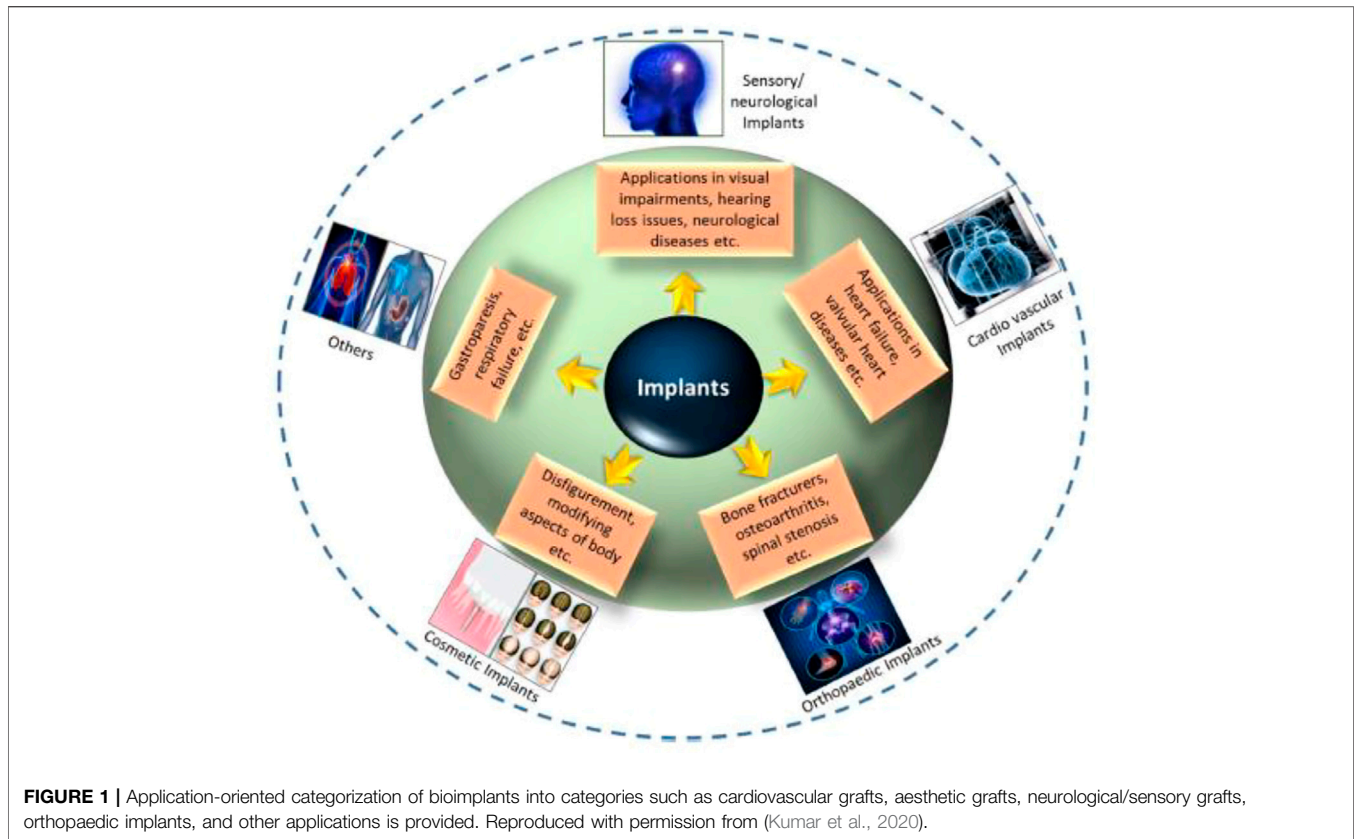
Sensory/ neurological Implants

Applications in visual impairments, hearing loss issues, neurological diseases etc.

Applications in heart failure, valvular heart diseases etc.

Cardio vascular Implants

Gastroparesis, respiratory failure, etc.

Others

Implants

Disfigurement, modifying aspects of body etc.

Bone fracturers, osteoarthritis, spinal stenosis etc.

Cosmetic Implants

Orthopaedic Implants

**FIGURE 1 |** Application-oriented categorization of bioimplants into categories such as cardiovascular grafts, aesthetic grafts, neurological/sensory grafts, orthopaedic implants, and other applications is provided. Reproduced with permission from (Kumar et al., 2020).